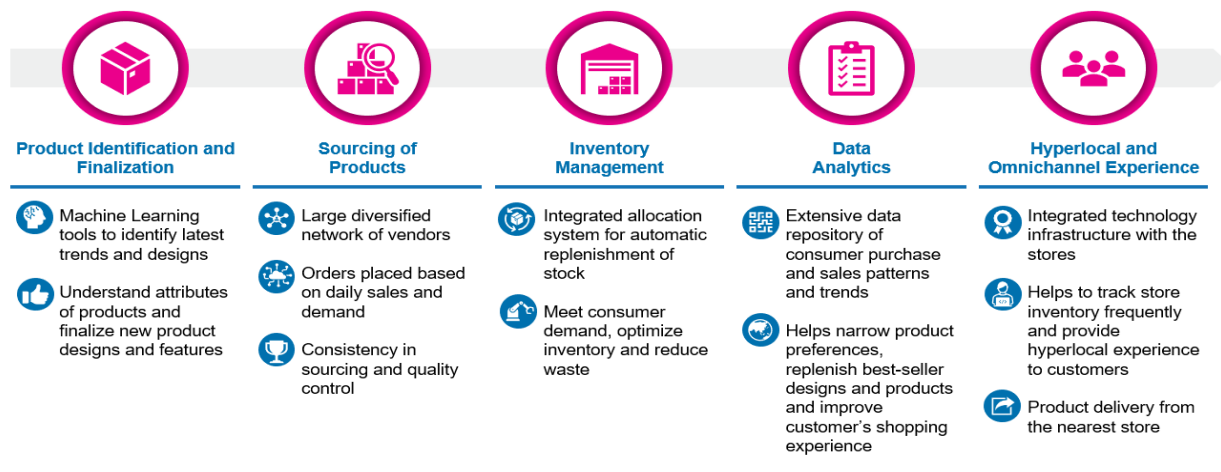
Product Identification and Finalization

Machine Learning tools to identify latest trends and designs

Understand attributes of products and finalize new product designs and features

Sourcing of Products

Large diversified network of vendors

Orders placed based on daily sales and demand

Consistency in sourcing and quality control

Inventory Management

Integrated allocation system for automatic replenishment of stock

Meet consumer demand, optimize inventory and reduce waste

Data Analytics

Extensive data repository of consumer purchase and sales patterns and trends

Helps narrow product preferences, replenish best-seller designs and products and improve customer's shopping experience

Hyperlocal and Omnichannel Experience

Integrated technology infrastructure with the stores

Helps to track store inventory frequently and provide hyperlocal experience to customers

Product delivery from the nearest store